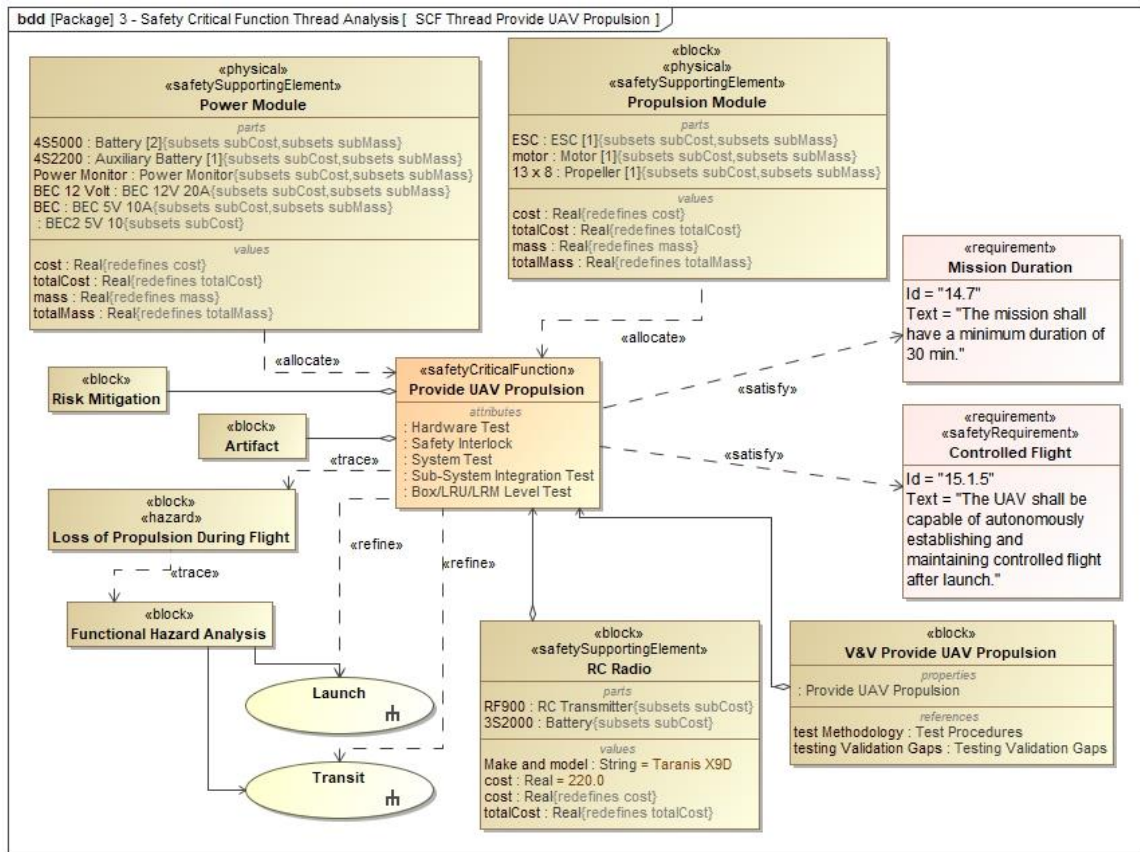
bdd [Package] 3 - Safety Critical Function Thread Analysis [ SCF Thread Provide UAV Propulsion ]

«physical»
«safetySupportingElement»
Power Module
parts
4S5000 : Battery [2]{subsets subCost,subsets subMass}
4S2200 : Auxiliary Battery [1]{subsets subCost,subsets subMass}
Power Monitor : Power Monitor{subsets subCost,subsets subMass}
BEC 12 Volt : BEC 12V 20A{subsets subCost,subsets subMass}
BEC : BEC 5V 10A{subsets subCost,subsets subMass}
: BEC2 5V 10{subsets subCost}
values
cost : Real{redefines cost}
totalCost : Real{redefines totalCost}
mass : Real{redefines mass}
totalMass : Real{redefines totalMass}

«block»
«physical»
«safetySupportingElement»
Propulsion Module
parts
ESC : ESC [1]{subsets subCost,subsets subMass}
motor : Motor [1]{subsets subCost,subsets subMass}
13 x 8 : Propeller [1]{subsets subCost,subsets subMass}
values
cost : Real{redefines cost}
totalCost : Real{redefines totalCost}
mass : Real{redefines mass}
totalMass : Real{redefines totalMass}

«requirement»
Mission Duration
Id = "14.7"
Text = "The mission shall have a minimum duration of 30 min."

«allocate»

«allocate»

«block»
Risk Mitigation

«safetyCriticalFunction»
Provide UAV Propulsion
attributes
: Hardware Test
: Safety Interlock
: System Test
: Sub-System Integration Test
: Box/LRU/LRM Level Test

«satisfy»

«block»
Artifact

«requirement»
«safetyRequirement»
Controlled Flight
Id = "15.1.5"
Text = "The UAV shall be capable of autonomously establishing and maintaining controlled flight after launch."

«trace»

«satisfy»

«block»
«hazard»
Loss of Propulsion During Flight

«refine»

«refine»

«trace»

«block»
Functional Hazard Analysis

Launch

«block»
«safetySupportingElement»
RC Radio
parts
RF900 : RC Transmitter{subsets subCost}
3S2000 : Battery{subsets subCost}
values
Make and model : String = Taranis X9D
cost : Real = 220.0
cost : Real{redefines cost}
totalCost : Real{redefines totalCost}

«block»
V&V Provide UAV Propulsion
properties
: Provide UAV Propulsion
references
test Methodology : Test Procedures
testing Validation Gaps : Testing Validation Gaps

Transit